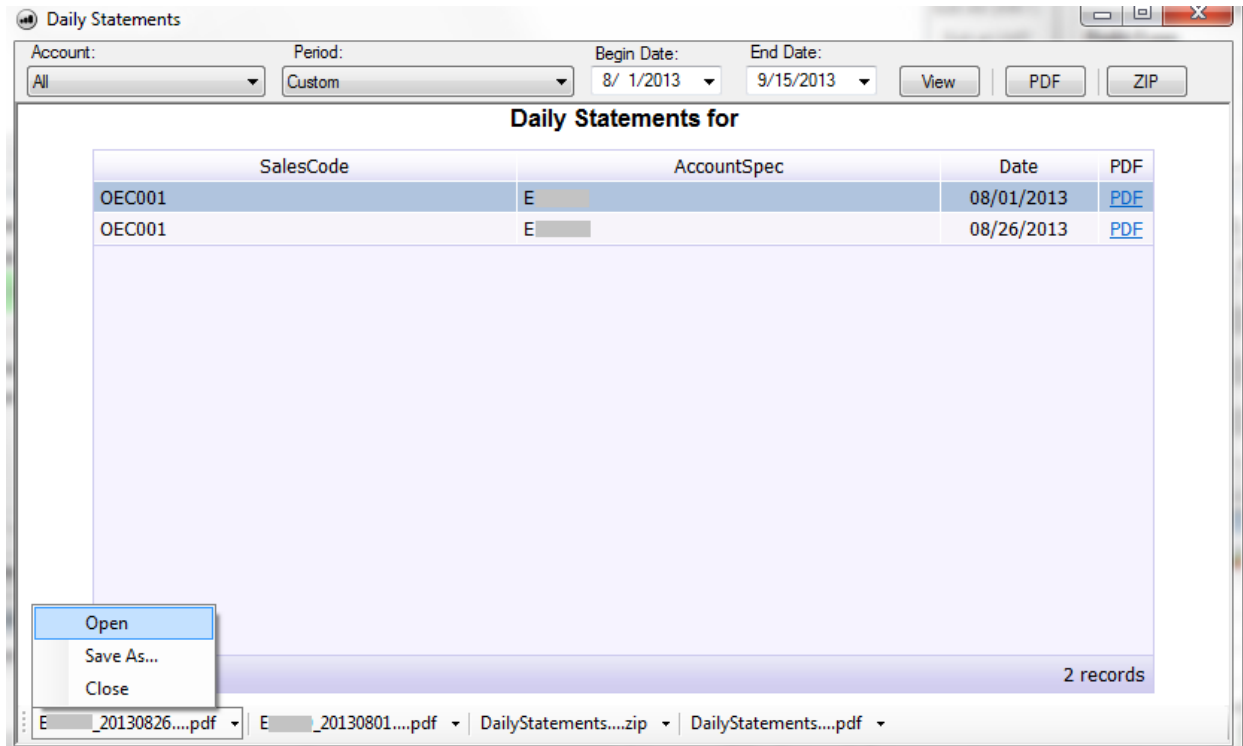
Daily Statements

Account:
All

Period:
Custom

Begin Date:
8/ 1/2013

End Date:
9/15/2013

View

PDF

ZIP

Daily Statements for

| SalesCode | AccountSpec | Date | PDF |
|---|---|---|---|
| OEC001 | E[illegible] | 08/01/2013 | PDF |
| OEC001 | E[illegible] | 08/26/2013 | PDF |

2 records

Open
Save As...
Close

E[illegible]_20130826....pdf
E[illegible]_20130801....pdf
DailyStatements....zip
DailyStatements....pdf